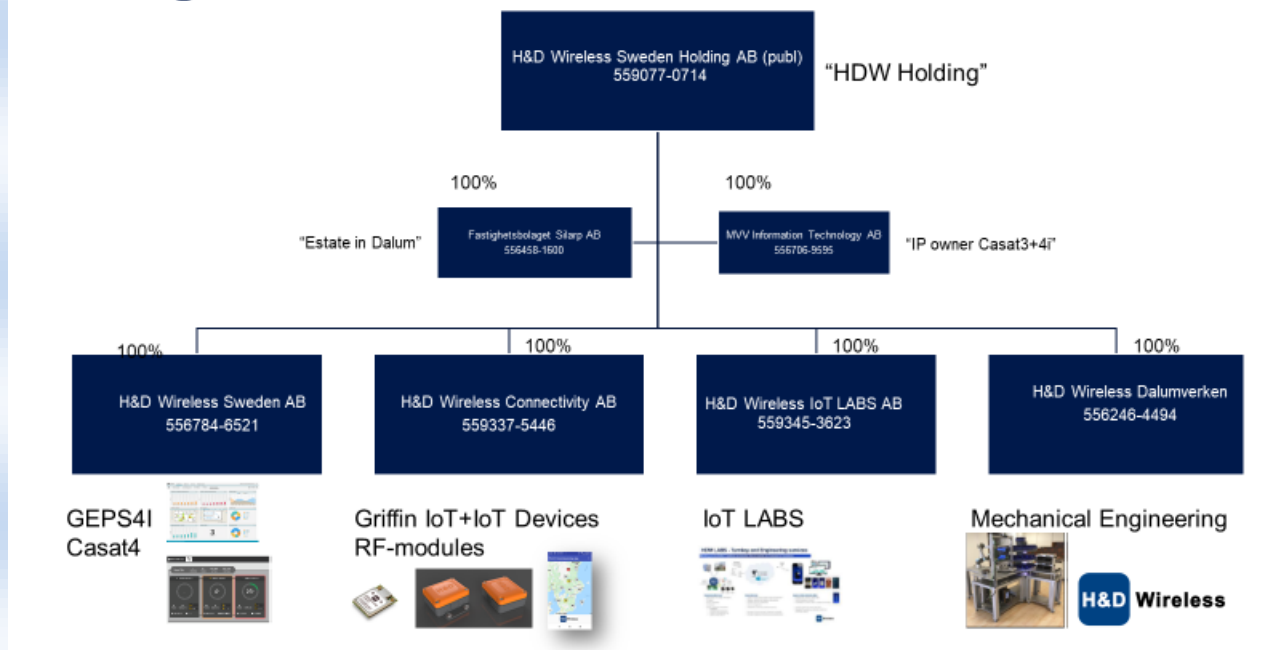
H&D Wireless Sweden Holding AB (publ)
559077-0714

"HDW Holding"

100%

100%

"Estate in Dalum"

Fastighetsbolaget Silarp AB
556458-1600

MVV Information Technology AB
556706-9595

"IP owner Casat3+4i"

100%

H&D Wireless Sweden AB
556784-6521

100%

H&D Wireless Connectivity AB
559337-5446

100%

H&D Wireless IoT LABS AB
559345-3623

100%

H&D Wireless Dalumverken
556246-4494

GEPS4I
Casat4

Griffin IoT+IoT Devices
RF-modules

IoT LABS

Mechanical Engineering

H&D Wireless